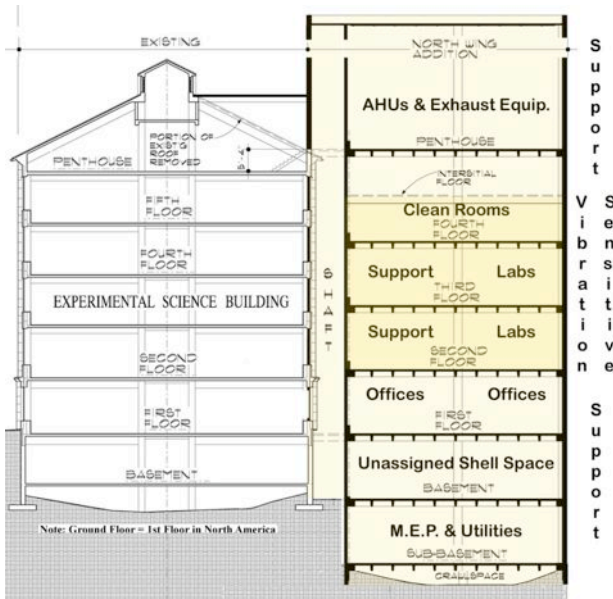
EXISTING

PENTHOUSE

PORTION OF EXIST'G ROOF REMOVED

FIFTH FLOOR

FOURTH FLOOR

EXPERIMENTAL SCIENCE BUILDING

SECOND FLOOR

FIRST FLOOR

BASEMENT

Note: Ground Floor = 1st Floor in North America

SHAFT

NORTH WING ADDITION

AHUs & Exhaust Equip.

PENTHOUSE

INTERSTITIAL FLOOR

Clean Rooms

FOURTH FLOOR

Support Labs

THIRD FLOOR

Support Labs

SECOND FLOOR

Offices Offices

FIRST FLOOR

Unassigned Shell Space

BASEMENT

M.E.P. & Utilities

SUB-BASEMENT

CRAWLSPACE

Support

Vibration Sensitive

Support